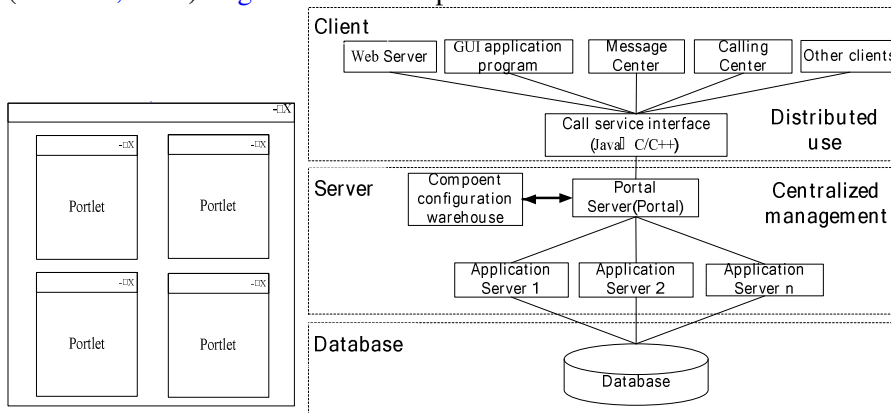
-□X

-□X
Portlet

-□X
Portlet

-□X
Portlet

-□X
Portlet

Client

Web Server

GUI application program

Message Center

Calling Center

Other clients

Call service interface (Java C/C++)

Distributed use

Server

Compoent configuration warehouse

Portal Server(Portal)

Centralized management

Application Server 1

Application Server 2

Application Server n

Database

Database